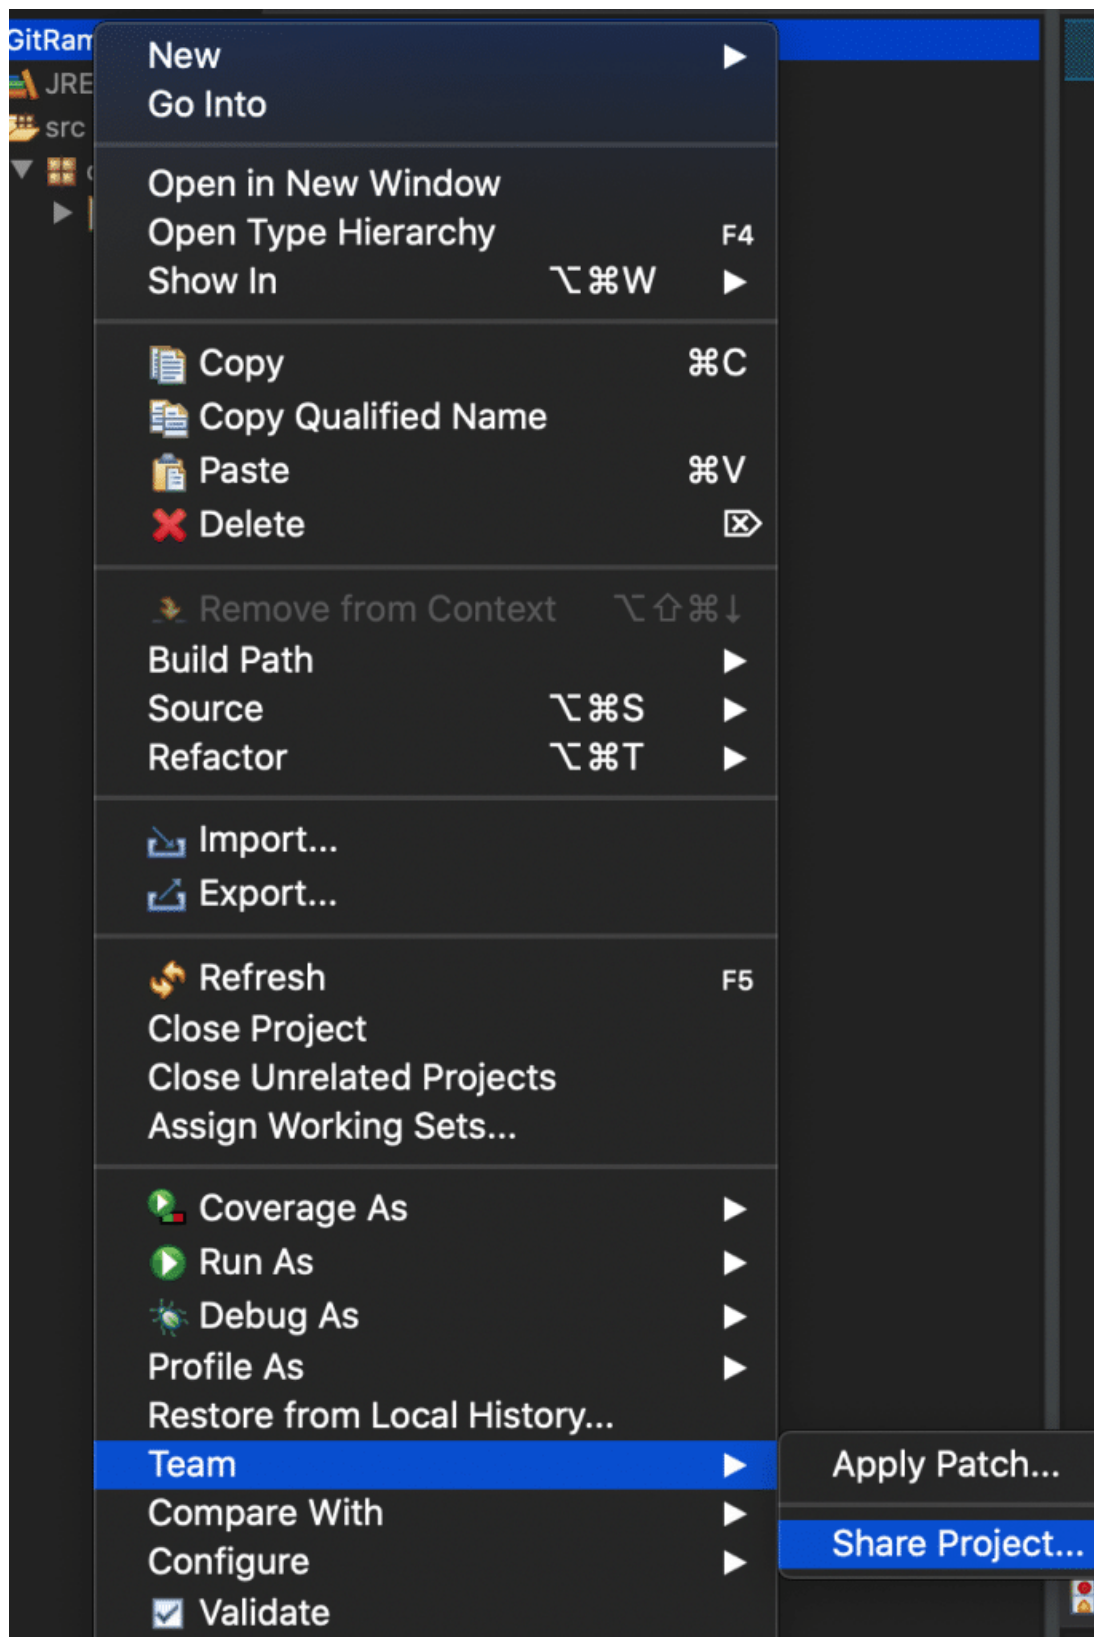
GitRam
JRE
src

New
Go Into

Open in New Window
Open Type Hierarchy F4
Show In ⌥⌘W

Copy ⌘C
Copy Qualified Name
Paste ⌘V
Delete

Remove from Context ⌥⇧⌘↓
Build Path
Source ⌥⌘S
Refactor ⌥⌘T

Import...
Export...

Refresh F5
Close Project
Close Unrelated Projects
Assign Working Sets...

Coverage As
Run As
Debug As
Profile As
Restore from Local History...
Team
Compare With
Configure
Validate

Apply Patch...
Share Project...